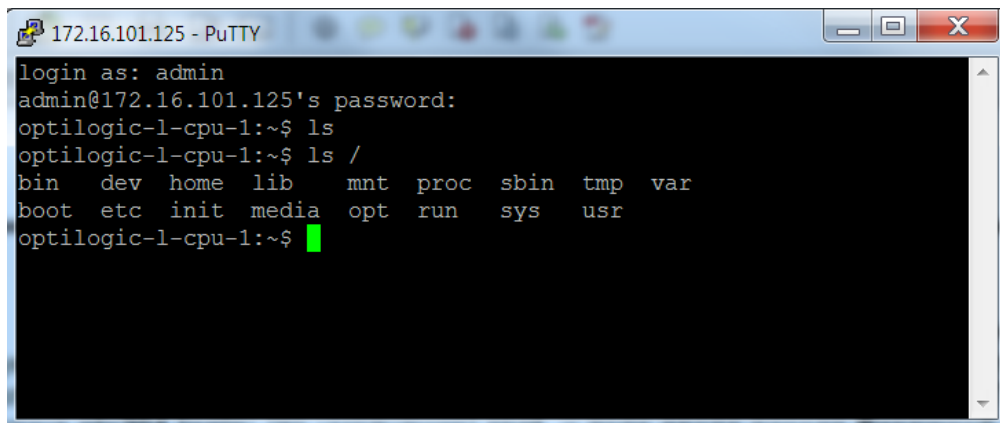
172.16.101.125 - PuTTY

login as: admin
admin@172.16.101.125's password:
optilogic-l-cpu-1:~$ ls
optilogic-l-cpu-1:~$ ls /
bin dev home lib mnt proc sbin tmp var
boot etc init media opt run sys usr
optilogic-l-cpu-1:~$